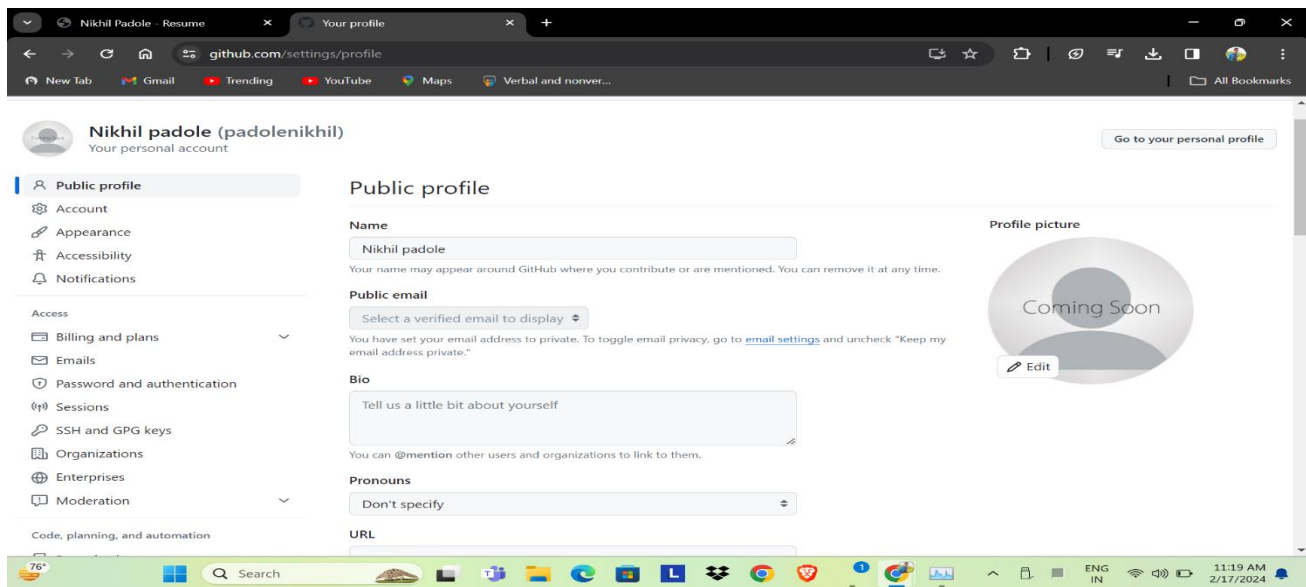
Nikhil Padole - Resume
Your profile
github.com/settings/profile
New Tab Gmail Trending YouTube Maps Verbal and nonver...
All Bookmarks

Nikhil padole (padolenikhil)
Your personal account

Go to your personal profile

Public profile
Account
Appearance
Accessibility
Notifications

Access
Billing and plans
Emails
Password and authentication
Sessions
SSH and GPG keys
Organizations
Enterprises
Moderation

Code, planning, and automation

Public profile

Name
Nikhil padole
Your name may appear around GitHub where you contribute or are mentioned. You can remove it at any time.

Public email
Select a verified email to display
You have set your email address to private. To toggle email privacy, go to email settings and uncheck "Keep my email address private."

Bio
Tell us a little bit about yourself
You can @mention other users and organizations to link to them.

Pronouns
Don't specify

URL

Profile picture
Coming Soon
Edit

76°
Search
ENG IN
11:19 AM
2/17/2024